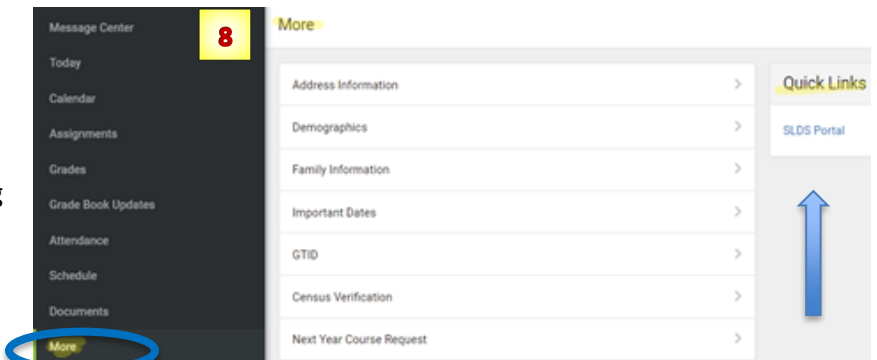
Message Center
Today
Calendar
Assignments
Grades
Grade Book Updates
Attendance
Schedule
Documents
More

8

More

Address Information
Demographics
Family Information
Important Dates
GTID
Census Verification
Next Year Course Request

Quick Links
SLDS Portal